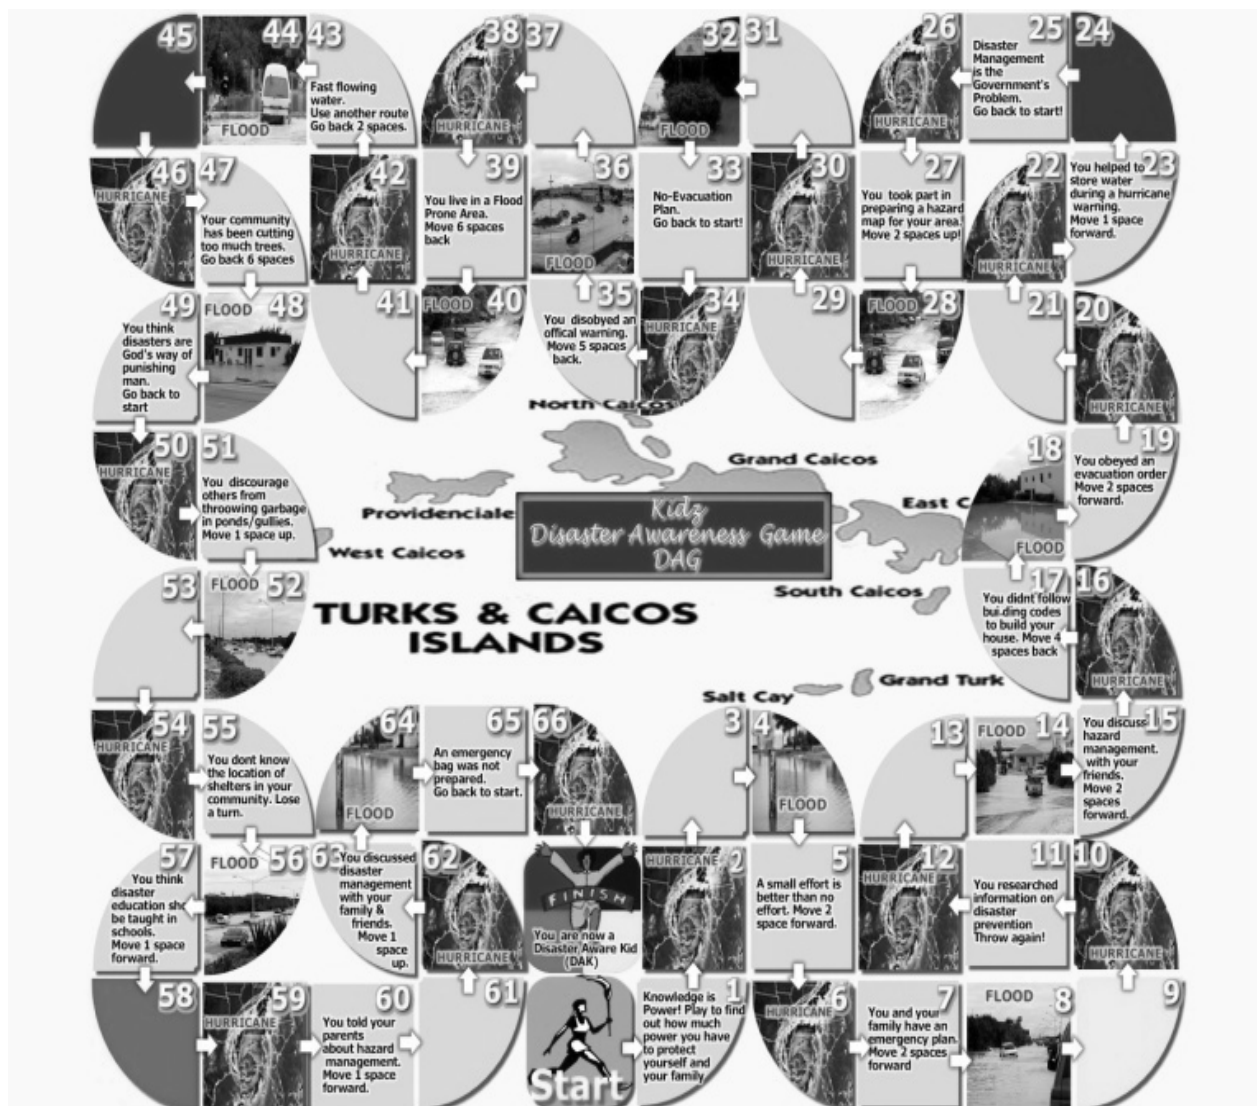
45

44 FLOOD

43 Fast flowing water. Use another route Go back 2 spaces.

38 HURRICANE

37

32 FLOOD

31

26 HURRICANE

25 Disaster Management is the Government's Problem. Go back to start!

24

46 HURRICANE

47 Your community has been cutting too much trees. Go back 6 spaces

42 HURRICANE

39 You live in a Flood Prone Area. Move 6 spaces back

36 FLOOD

33 No-Evacuation Plan. Go back to start!

30 HURRICANE

27 You took part in preparing a hazard map for your area. Move 2 spaces up!

22 HURRICANE

23 You helped to store water during a hurricane warning. Move 1 space forward.

49 You think disasters are God's way of punishing man. Go back to start

48 FLOOD

41

40 FLOOD

35 You disobyed an offical warning. Move 5 spaces back.

34 HURRICANE

29

28 FLOOD

21

20 HURRICANE

North Caicos

Grand Caicos

50 HURRICANE

51 You discourage others from throowing garbage in ponds/gullies. Move 1 space up.

Providenciale

Kidz Disaster Awareness Game DAG

East C

18 FLOOD

19 You obeyed an evacuation order Move 2 spaces forward.

West Caicos

South Caicos

53

52 FLOOD

TURKS & CAICOS ISLANDS

17 You didnt follow buiding codes to build your house. Move 4 spaces back

16 HURRICANE

Grand Turk

Salt Cay

54 HURRICANE

55 You dont know the location of shelters in your community. Lose a turn.

64 FLOOD

65 An emergency bag was not prepared. Go back to start.

66 HURRICANE

3

4 FLOOD

13

14 FLOOD

15 You discuss hazard management. with your friends. Move 2 spaces forward.

57 You think disaster education sh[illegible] be taught in schools. Move 1 space forward.

56 FLOOD

63 You discussed disaster management with your family & friends. Move 1 space up.

62 HURRICANE

FINISH You are now a Disaster Aware Kid (DAK)

2 HURRICANE

5 A small effort is better than no effort. Move 2 space forward.

12 HURRICANE

11 You researched information on disaster prevention Throw again!

10 HURRICANE

58

59 HURRICANE

60 You told your parents about hazard management. Move 1 space forward.

61

Start

1 Knowledge is Power! Play to find out how much power you have to protect yourself and your family

6 HURRICANE

7 You and your family have an emergency plan. Move 2 spaces forward

8 FLOOD

9